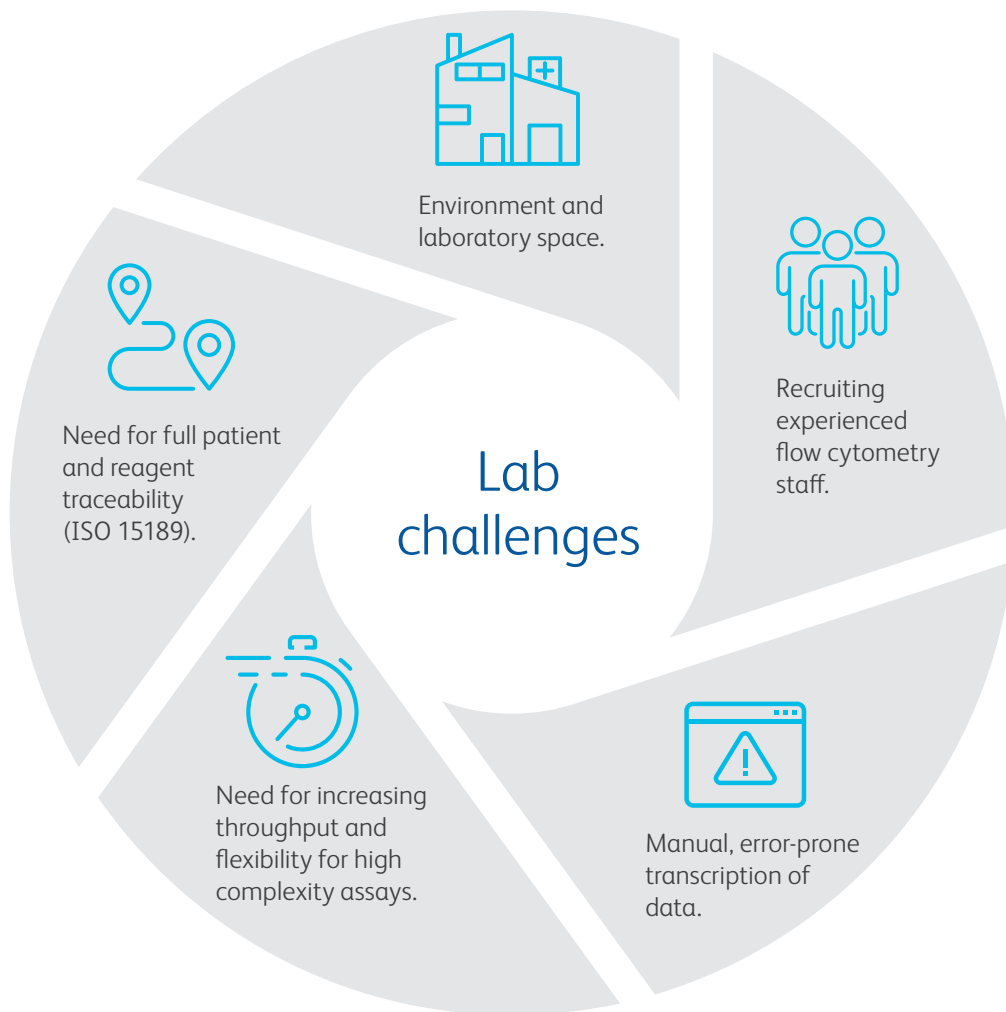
Environment and laboratory space.

Recruiting experienced flow cytometry staff.

Lab challenges

Need for full patient and reagent traceability (ISO 15189).

Need for increasing throughput and flexibility for high complexity assays.

Manual, error-prone transcription of data.